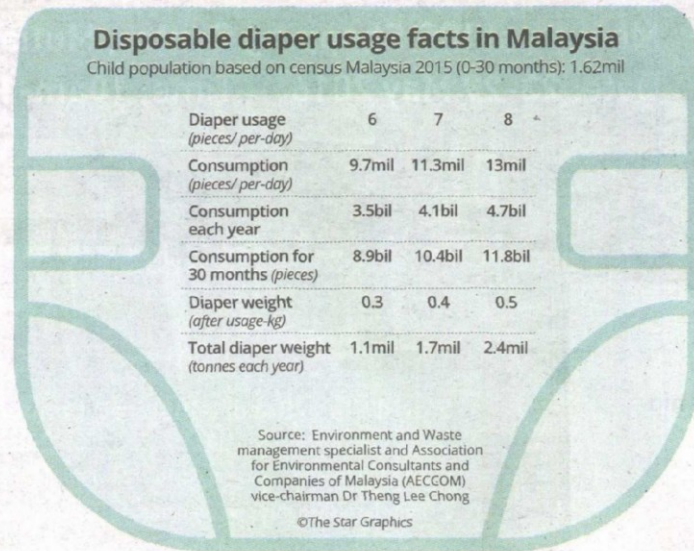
Disposable diaper usage facts in Malaysia

Child population based on census Malaysia 2015 (0-30 months): 1.62mil

| | | | |
|---|---|---|---|
| Diaper usage (pieces/ per-day) | 6 | 7 | 8 |
| Consumption (pieces/ per-day) | 9.7mil | 11.3mil | 13mil |
| Consumption each year | 3.5bil | 4.1bil | 4.7bil |
| Consumption for 30 months (pieces) | 8.9bil | 10.4bil | 11.8bil |
| Diaper weight (after usage-kg) | 0.3 | 0.4 | 0.5 |
| Total diaper weight (tonnes each year) | 1.1mil | 1.7mil | 2.4mil |

Source: Environment and Waste management specialist and Association for Environmental Consultants and Companies of Malaysia (AECCOM) vice-chairman Dr Theng Lee Chong

©The Star Graphics